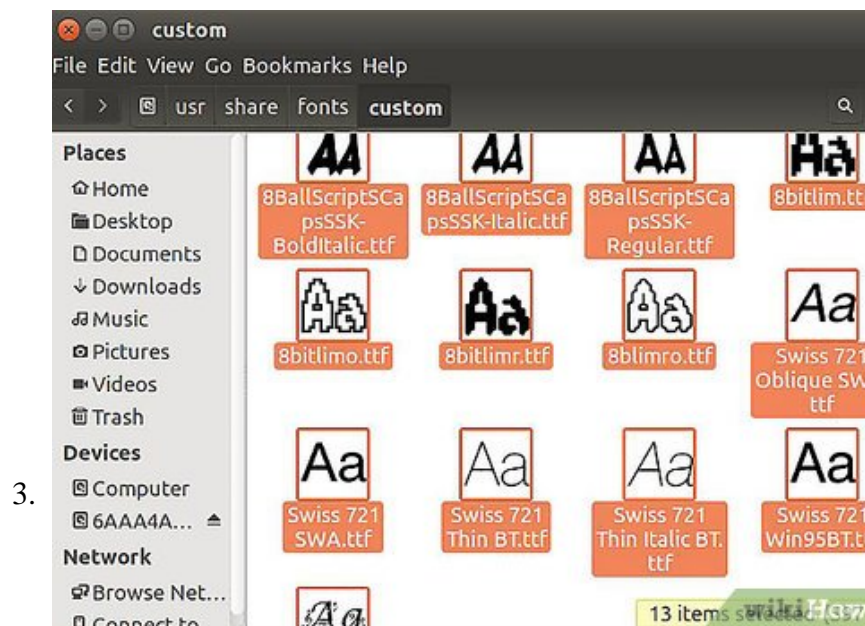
3.

custom

File Edit View Go Bookmarks Help

usr share fonts custom

Places
Home
Desktop
Documents
Downloads
Music
Pictures
Videos
Trash
Devices
Computer
6AAA4A...
Network
Browse Net...
Connect to...

AA
8BallScriptSCapsSSK-BoldItalic.ttf
AA
8BallScriptSCapsSSK-Italic.ttf
AA
8BallScriptSCapsSSK-Regular.ttf
Aa
8bitlim.tt

Aa
8bitlimo.ttf
Aa
8bitlimr.ttf
Aa
8blimro.ttf
Aa
Swiss 721 Oblique SW ttf

Aa
Swiss 721 SWA.ttf
Aa
Swiss 721 Thin BT.ttf
Aa
Swiss 721 Thin Italic BT.ttf
Aa
Swiss 721 Win95BT.t

Aa

13 items selected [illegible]

wikiHow